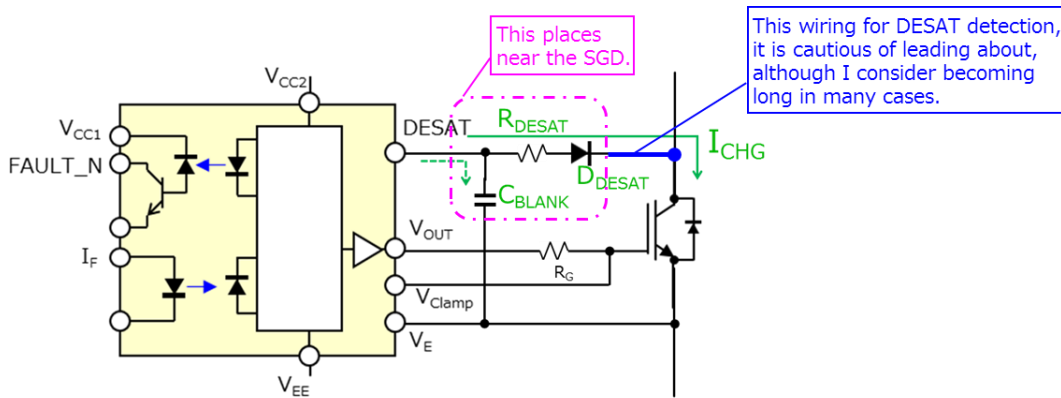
This places near the SGD.

This wiring for DESAT detection, it is cautious of leading about, although I consider becoming long in many cases.

$V_{CC2}$

$V_{CC1}$

FAULT_N

$I_F$

DESAT

$R_{DESAT}$

$I_{CHG}$

$D_{DESAT}$

$C_{BLANK}$

$V_{OUT}$

$R_G$

$V_{Clamp}$

$V_E$

$V_{EE}$